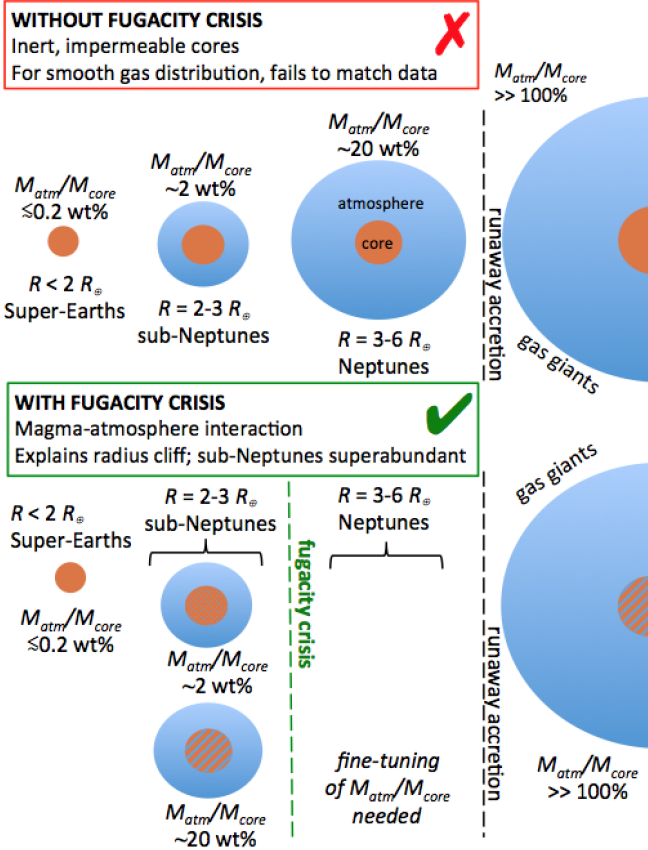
WITHOUT FUGACITY CRISIS
Inert, impermeable cores
For smooth gas distribution, fails to match data

$M_{atm}/M_{core}$
>> 100%

$M_{atm}/M_{core}$
≲0.2 wt%

$R < 2\ R_{\oplus}$
Super-Earths

$M_{atm}/M_{core}$
~2 wt%

$R$ = 2-3 $R_{\oplus}$
sub-Neptunes

$M_{atm}/M_{core}$
~20 wt%

atmosphere

core

$R$ = 3-6 $R_{\oplus}$
Neptunes

runaway accretion

gas giants

WITH FUGACITY CRISIS
Magma-atmosphere interaction
Explains radius cliff; sub-Neptunes superabundant

$R < 2\ R_{\oplus}$
Super-Earths

$M_{atm}/M_{core}$
≲0.2 wt%

$R$ = 2-3 $R_{\oplus}$
sub-Neptunes

$M_{atm}/M_{core}$
~2 wt%

$M_{atm}/M_{core}$
~20 wt%

fugacity crisis

$R$ = 3-6 $R_{\oplus}$
Neptunes

fine-tuning of $M_{atm}/M_{core}$ needed

gas giants

runaway accretion

$M_{atm}/M_{core}$
>> 100%